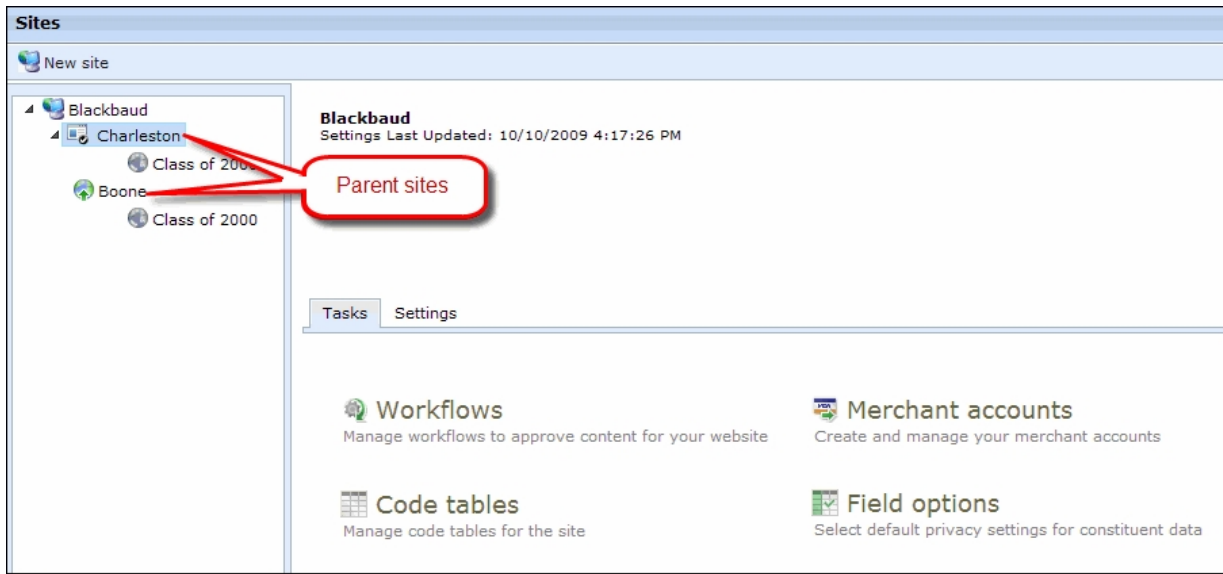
Sites

New site

Blackbaud
Charleston
Class of 200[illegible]
Boone
Class of 2000

Parent sites

Blackbaud
Settings Last Updated: 10/10/2009 4:17:26 PM

Tasks
Settings

Workflows
Manage workflows to approve content for your website

Merchant accounts
Create and manage your merchant accounts

Code tables
Manage code tables for the site

Field options
Select default privacy settings for constituent data